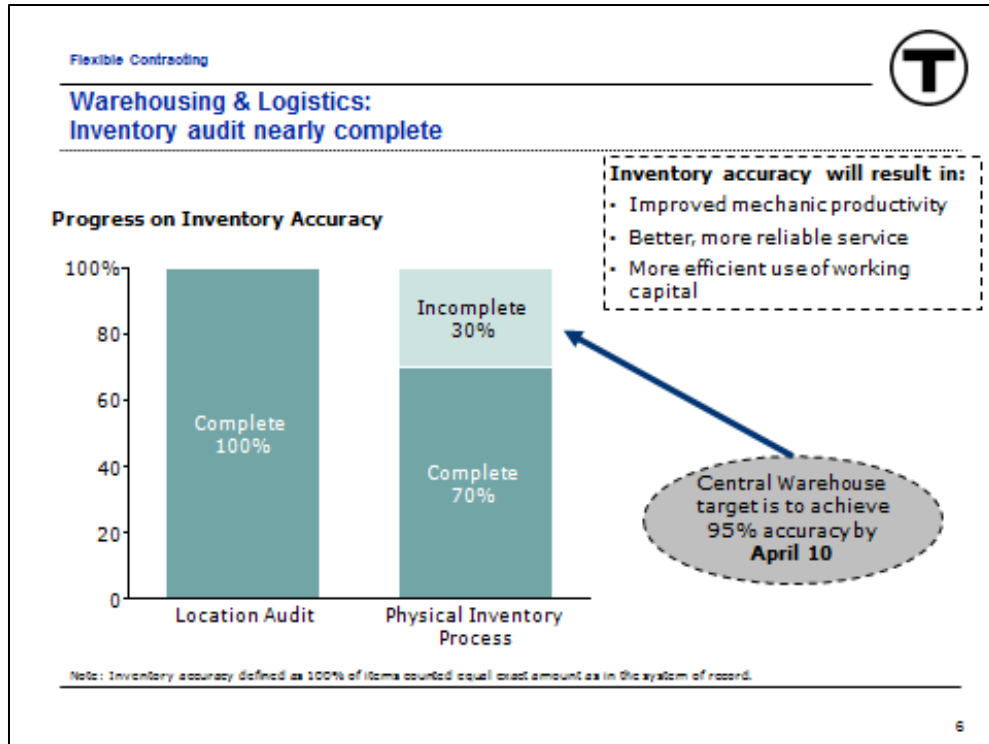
Flexible Contracting

T

Warehousing & Logistics:
Inventory audit nearly complete

Inventory accuracy will result in:
• Improved mechanic productivity
• Better, more reliable service
• More efficient use of working capital

Progress on Inventory Accuracy

100%
80
60
40
20
0

Complete 100%

Incomplete 30%

Complete 70%

Location Audit

Physical Inventory Process

Central Warehouse target is to achieve 95% accuracy by **April 10**

Note: Inventory accuracy defined as 100% of items counted equal exact amount as in the system of record.

6